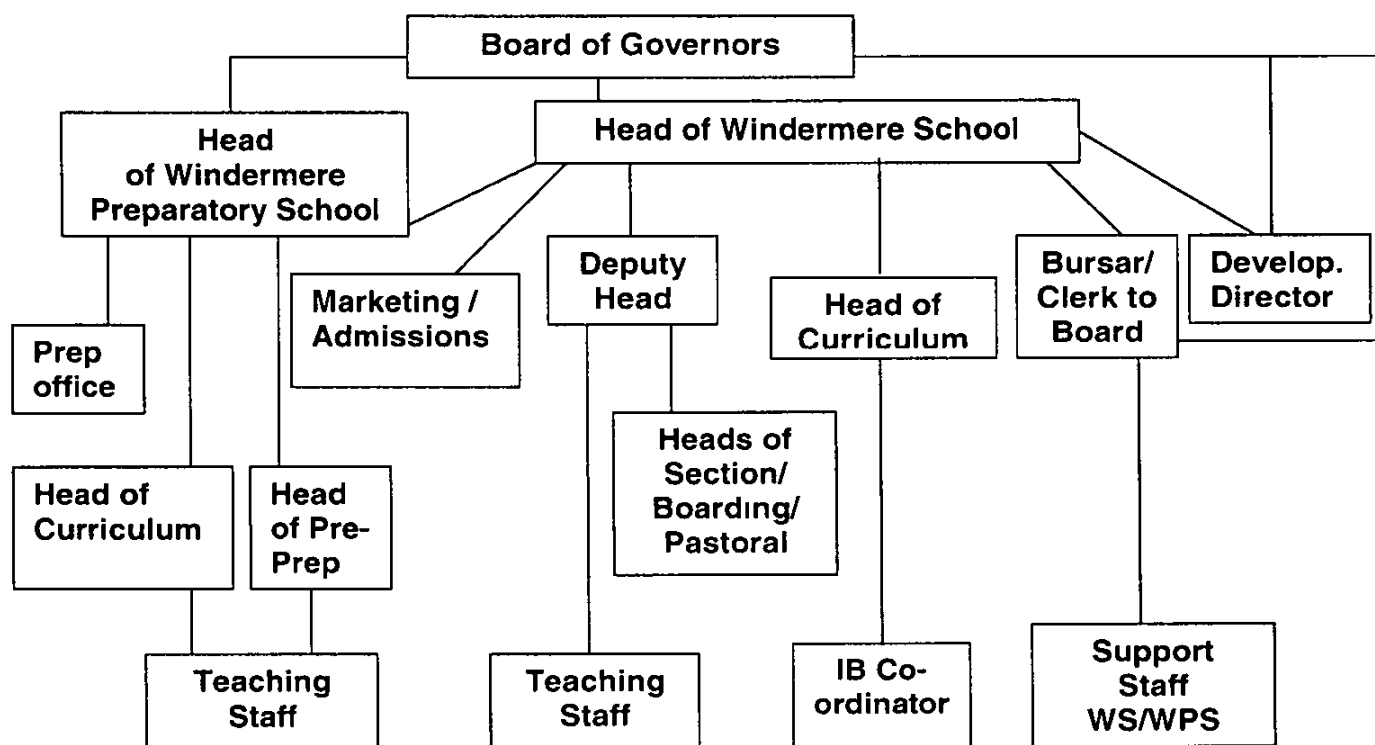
Board of Governors

Head of Windermere Preparatory School

Head of Windermere School

Marketing / Admissions

Deputy Head

Head of Curriculum

Bursar/ Clerk to Board

Develop. Director

Prep office

Heads of Section/ Boarding/ Pastoral

Head of Curriculum

Head of Pre-Prep

Teaching Staff

Teaching Staff

IB Co-ordinator

Support Staff WS/WPS